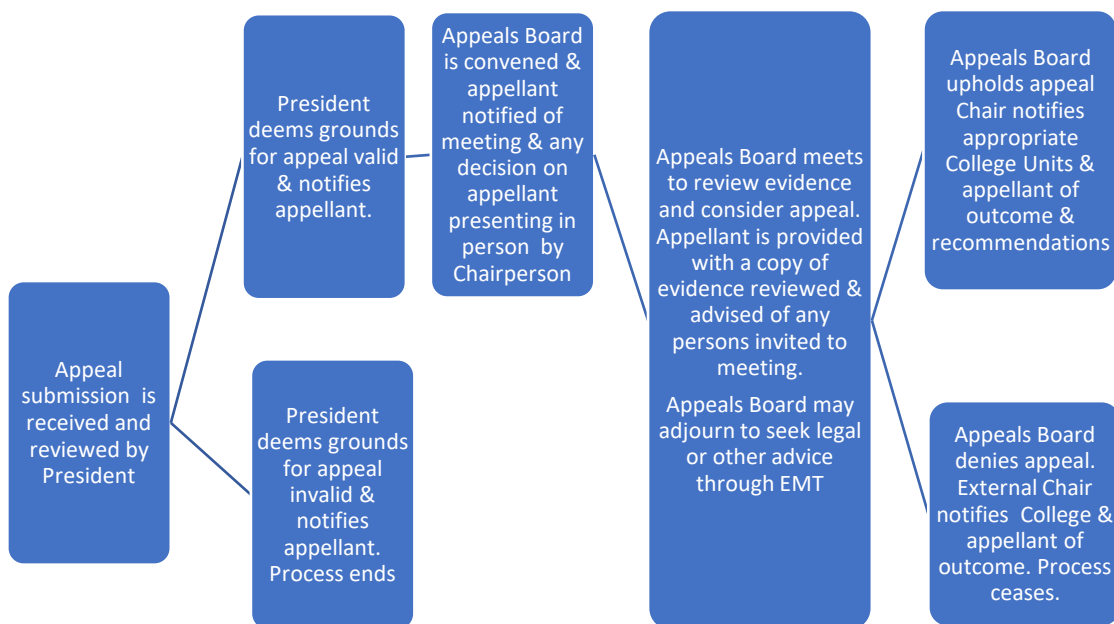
Appeal submission is received and reviewed by President

President deems grounds for appeal valid & notifies appellant.

President deems grounds for appeal invalid & notifies appellant. Process ends

Appeals Board is convened & appellant notified of meeting & any decision on appellant presenting in person by Chairperson

Appeals Board meets to review evidence and consider appeal. Appellant is provided with a copy of evidence reviewed & advised of any persons invited to meeting.

Appeals Board may adjourn to seek legal or other advice through EMT

Appeals Board upholds appeal Chair notifies appropriate College Units & appellant of outcome & recommendations

Appeals Board denies appeal. External Chair notifies College & appellant of outcome. Process ceases.